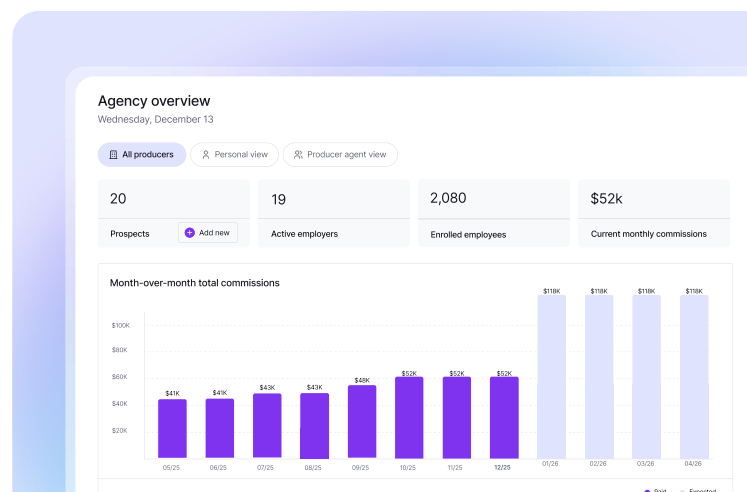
Agency overview
Wednesday, December 13

All producers
Personal view
Producer agent view

20
Prospects
Add new

19
Active employers

2,080
Enrolled employees

$52k
Current monthly commissions

Month-over-month total commissions

$100K
$80K
$60K
$40K
$20K

$41K
$41K
$43K
$43K
$48K
$52K
$52K
$52K
$118K
$118K
$118K
$118K

05/25
06/25
07/25
08/25
09/25
10/25
11/25
12/25
01/26
02/26
03/26
04/26

Paid
Expected